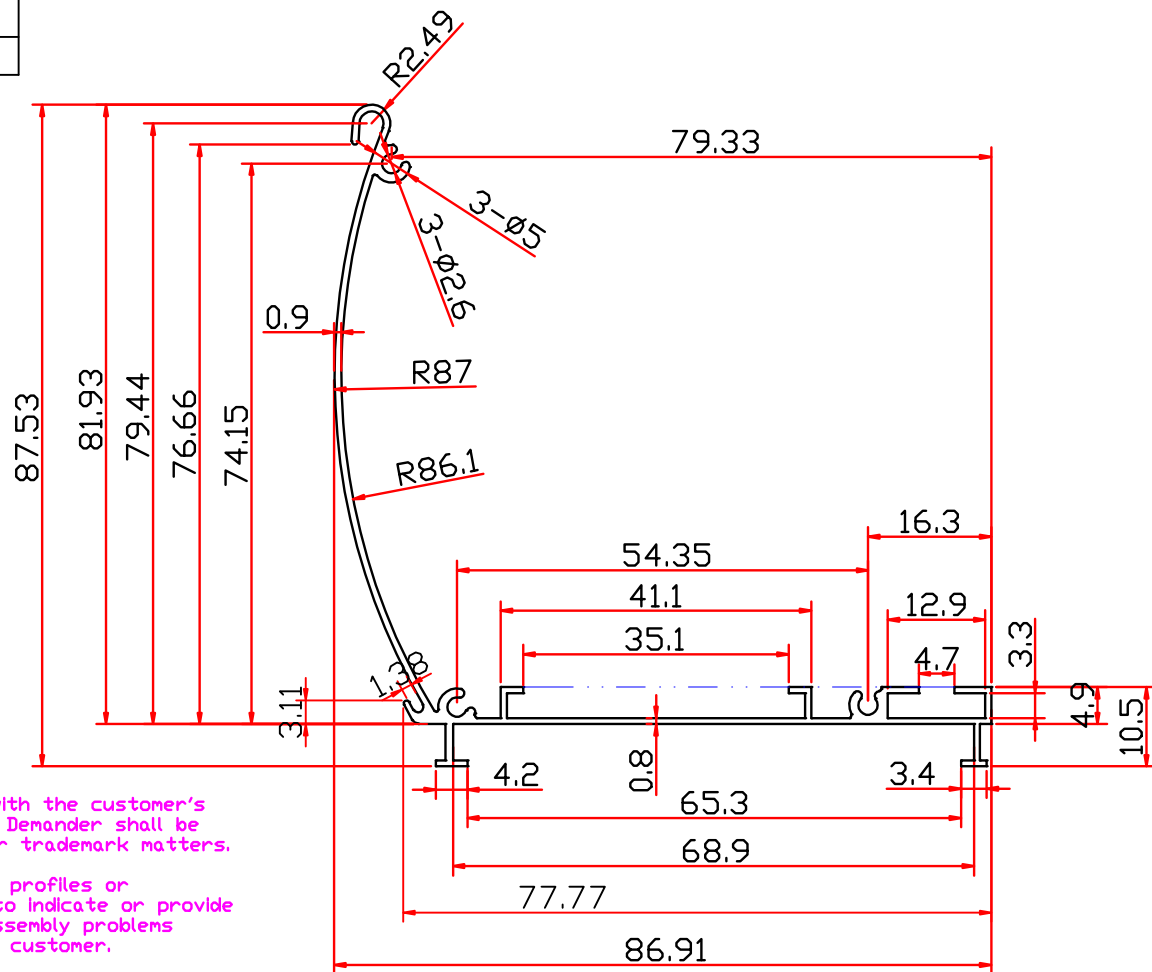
R2.49
79.33
3-ø5
3-ø2.6
0.9
R87
R86.1
87.53
81.93
79.44
76.66
74.15
16.3
54.35
41.1
12.9
35.1
3.3
4.7
1.38
3.11
4.9
10.5
0.8
4.2
3.4
65.3
68.9
77.77
86.91

ith the customer's
Demander shall be
r trademark matters.

profiles or
to indicate or provide
ssembly problems
customer.